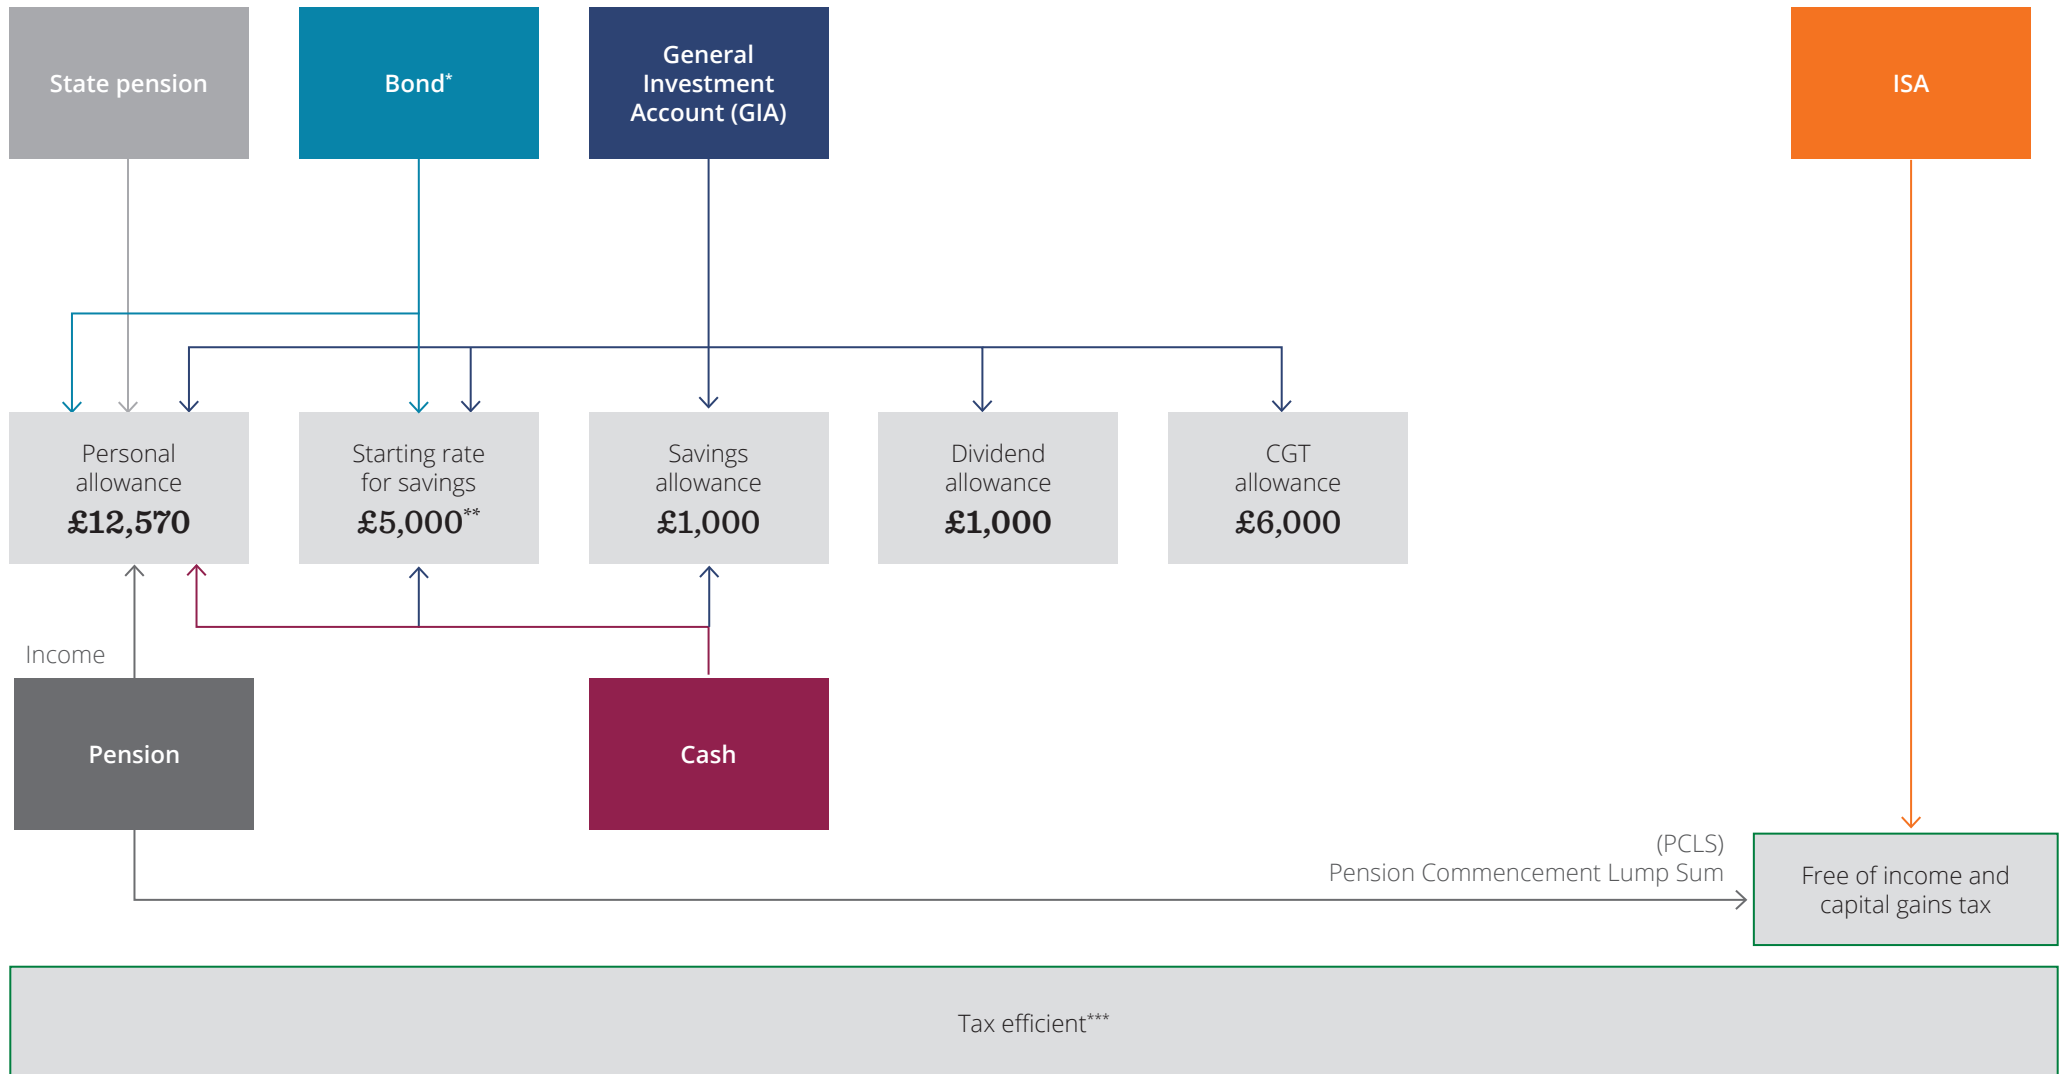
State pension

Bond*

General Investment Account (GIA)

ISA

Personal allowance
£12,570

Starting rate for savings
£5,000**

Savings allowance
£1,000

Dividend allowance
£1,000

CGT allowance
£6,000

Income

Pension

Cash

(PCLS)
Pension Commencement Lump Sum

Free of income and capital gains tax

Tax efficient***